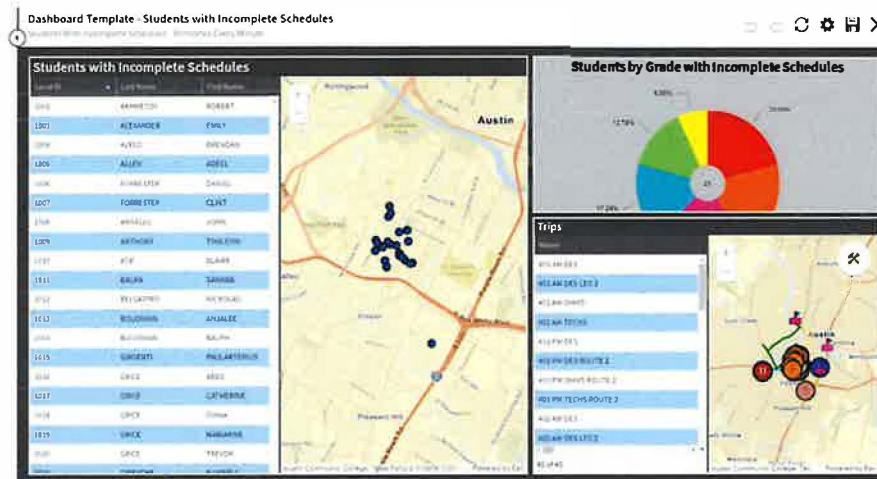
Dashboard Template - Students with Incomplete Schedules
Students With Incomplete Schedules · Refreshes Every Minute

Students with Incomplete Schedules

| Local ID | Last Name | First Name |
|---|---|---|
| 1001 | ARMISTEAD | ROBERT |
| 1003 | ALEXANDER | EMILY |
| 1004 | AVILO | BRENDAN |
| 1005 | ALLEN | ADELL |
| 1006 | FORRESTER | DANIEL |
| 1007 | FORRESTER | CLINT |
| 1008 | ARNOLD | JOHN |
| 1009 | ANTHONY | TINSLEY |
| 1010 | ROE | BLAIR |
| 1011 | BAUER | SAVANA |
| 1012 | BELGRANO | NICHOLAS |
| 1013 | BOUDREAU | ANJALEE |
| 1014 | BUCHANAN | RALPH |
| 1015 | GIRGENTI | PAUL ANTHONY |
| 1016 | GRICE | ABBIE |
| 1017 | GRICE | CATHERINE |
| 1018 | GRICE | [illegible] |
| 1019 | GRICE | MARIANNE |
| 1020 | GRICE | TREVOR |

Austin
Pleasant Hill
Austin Community College, Esri, Powered by Esri

Students by Grade with Incomplete Schedules
4.08%
12.18%
17.24%
29
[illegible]

Trips
Name
403 AM DES
403 AM DES LTC 2
403 AM DHHS
403 AM TECHS
403 PM DES
403 PM DES ROUTE 2
403 PM DHHS ROUTE 2
403 PM TECHS ROUTE 2
404 AM DES
404 AM DES LTC 2
40 of 40

Austin
Austin Community College, Esri · Powered by Esri